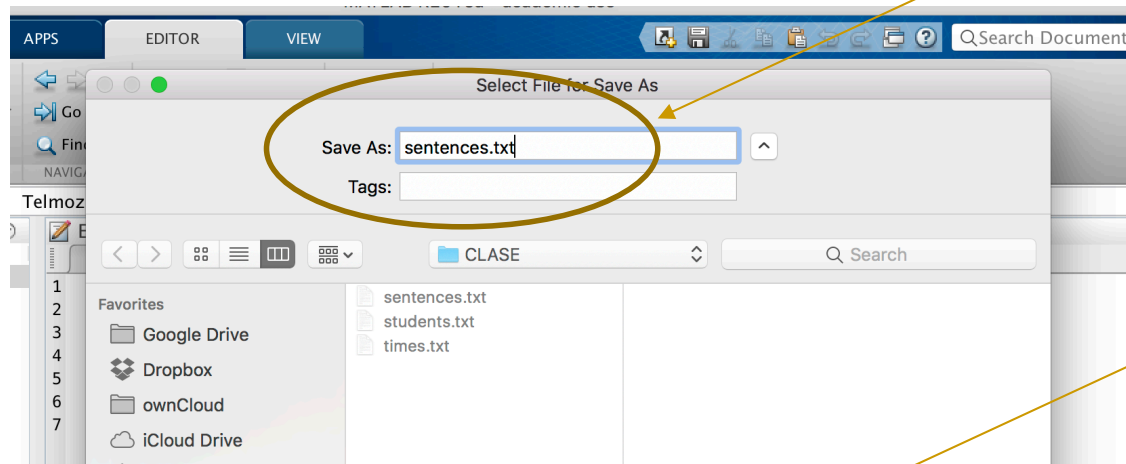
APPS
EDITOR
VIEW
Search Document

Go
Find
NAVIGA
Telmoz

Select File for Save As

Save As: sentences.txt
Tags:

CLASE
Search

Favorites
Google Drive
Dropbox
ownCloud
iCloud Drive

sentences.txt
students.txt
times.txt

1
2
3
4
5
6
7